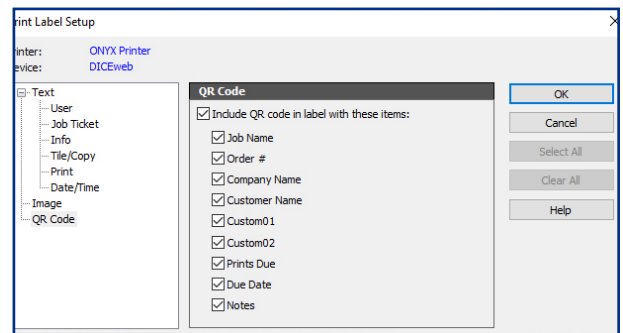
rint Label Setup

rinter: ONYX Printer
evice: DICEweb

Text
User
Job Ticket
Info
Tile/Copy
Print
Date/Time
Image
QR Code

QR Code

Include QR code in label with these items:
Job Name
Order #
Company Name
Customer Name
Custom01
Custom02
Prints Due
Due Date
Notes

OK
Cancel
Select All
Clear All
Help